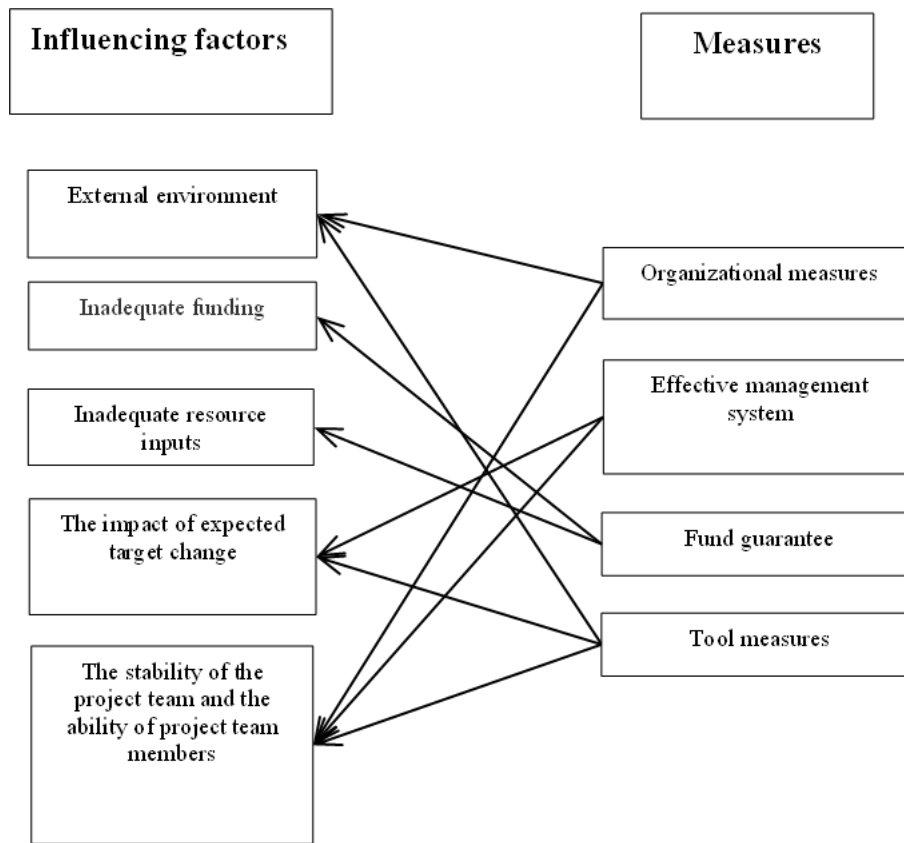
Influencing factors

Measures

External environment

Inadequate funding

Inadequate resource inputs

The impact of expected target change

The stability of the project team and the ability of project team members

Organizational measures

Effective management system

Fund guarantee

Tool measures